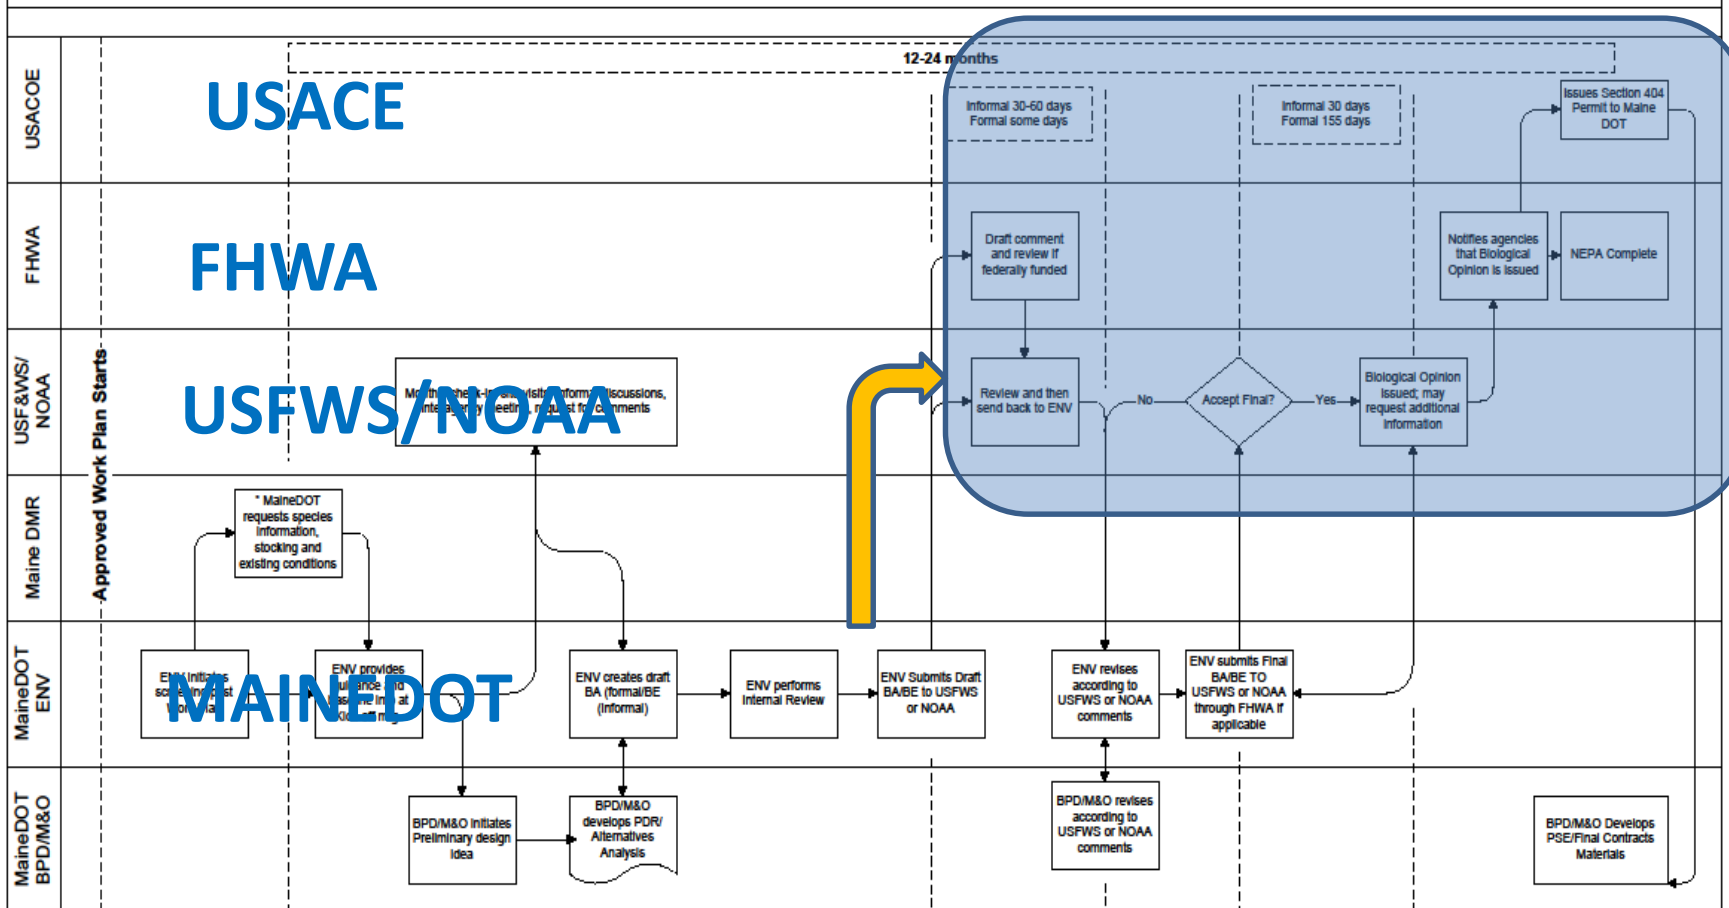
USACOE

FHWA

USF&WS/ NOAA

Maine DMR

MaineDOT ENV

MaineDOT BPD/M&O

Approved Work Plan Starts

12-24 months

USACE

FHWA

USFWS/NOAA

MAINEDOT

Informal 30-60 days Formal some days

Informal 30 days Formal 155 days

Issues Section 404 Permit to Maine DOT

Draft comment and review if federally funded

Notifies agencies that Biological Opinion is issued

NEPA Complete

Review and then send back to ENV

No

Accept Final?

Yes

Biological Opinion issued; may request additional information

Mo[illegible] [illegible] discussions, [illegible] request for comments

* MaineDOT requests species information, stocking and existing conditions

ENV initiates sc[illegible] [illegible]

ENV provides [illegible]

ENV creates draft BA (formal/BE (informal)

ENV performs Internal Review

ENV Submits Draft BA/BE to USFWS or NOAA

ENV revises according to USFWS or NOAA comments

ENV submits Final BA/BE TO USFWS or NOAA through FHWA if applicable

BPD/M&O initiates Preliminary design idea

BPD/M&O develops PDR/ Alternatives Analysis

BPD/M&O revises according to USFWS or NOAA comments

BPD/M&O Develops PSE/Final Contracts Materials